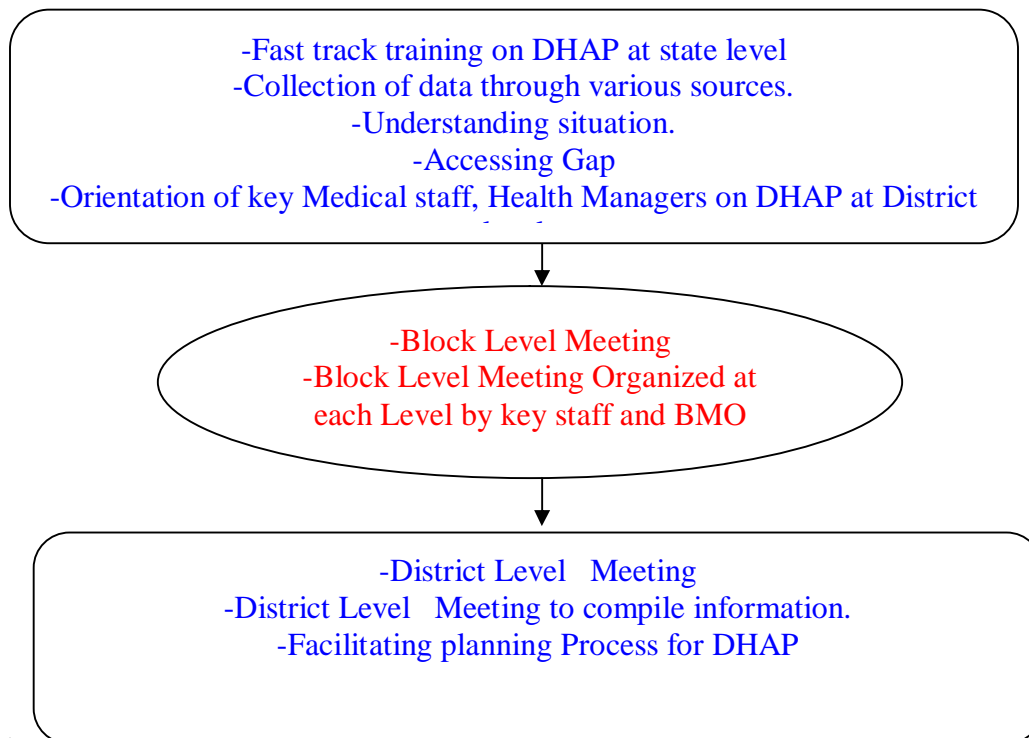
-Fast track training on DHAP at state level
-Collection of data through various sources.
-Understanding situation.
-Accessing Gap
-Orientation of key Medical staff, Health Managers on DHAP at District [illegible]

-Block Level Meeting
-Block Level Meeting Organized at each Level by key staff and BMO

-District Level Meeting
-District Level Meeting to compile information.
-Facilitating planning Process for DHAP